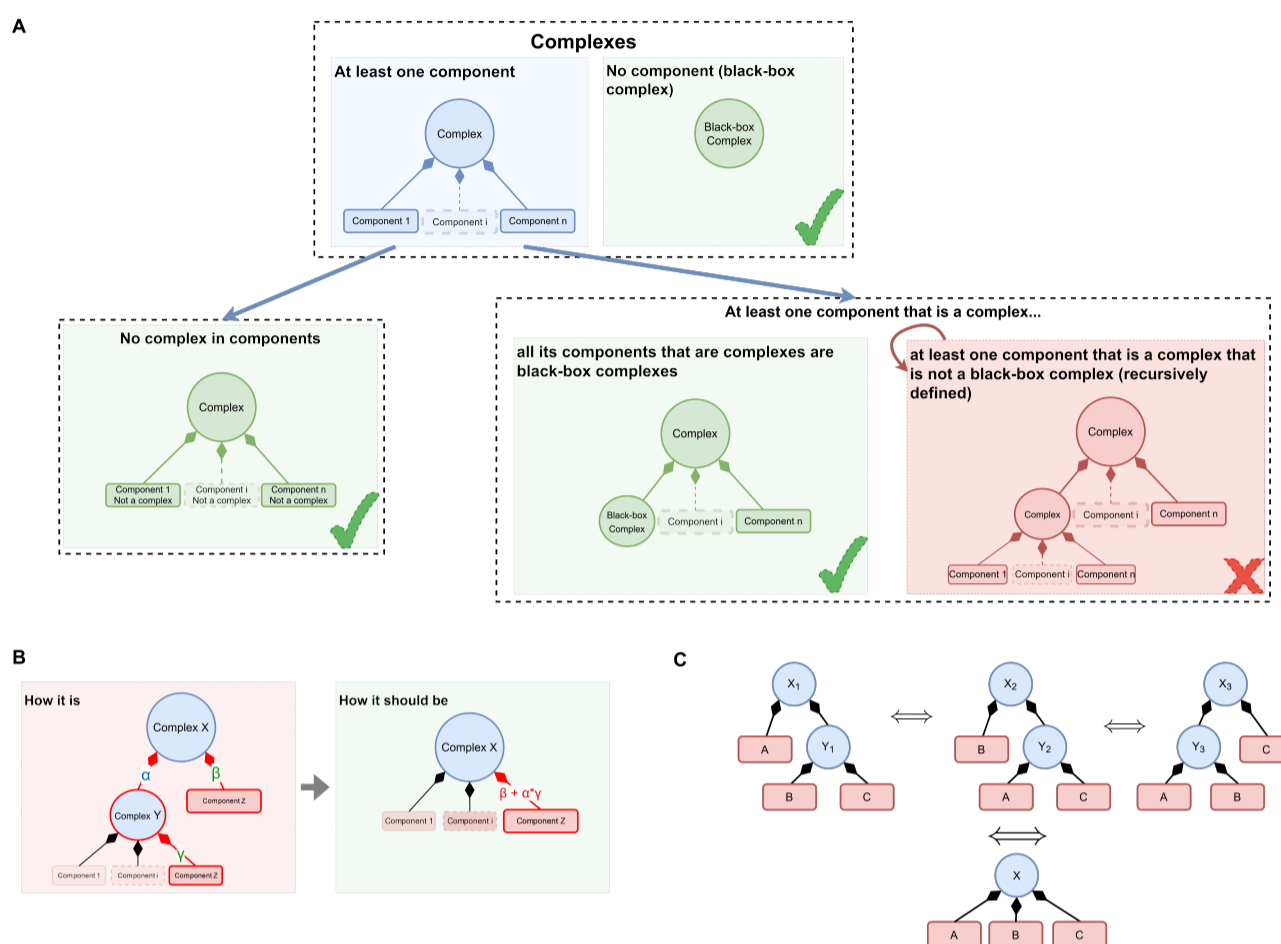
A

Complexes

At least one component

Complex

Component 1 Component i Component n

No component (black-box complex)

Black-box Complex

No complex in components

Complex

Component 1 Not a complex

Component i Not a complex

Component n Not a complex

At least one component that is a complex...

all its components that are complexes are black-box complexes

Complex

Black-box Complex

Component i

Component n

at least one component that is a complex that is not a black-box complex (recursively defined)

Complex

Complex

Component i

Component n

Component 1 Component i Component n

B

How it is

Complex X

α

β

Component Z

Complex Y

γ

Component 1 Component i Component Z

How it should be

Complex X

β + α*γ

Component 1 Component i Component Z

C

$X_1$

A

$Y_1$

B C

$\Longleftrightarrow$

$X_2$

B

$Y_2$

A C

$\Longleftrightarrow$

$X_3$

$Y_3$

C

A B

$\Longleftrightarrow$

X

A B C